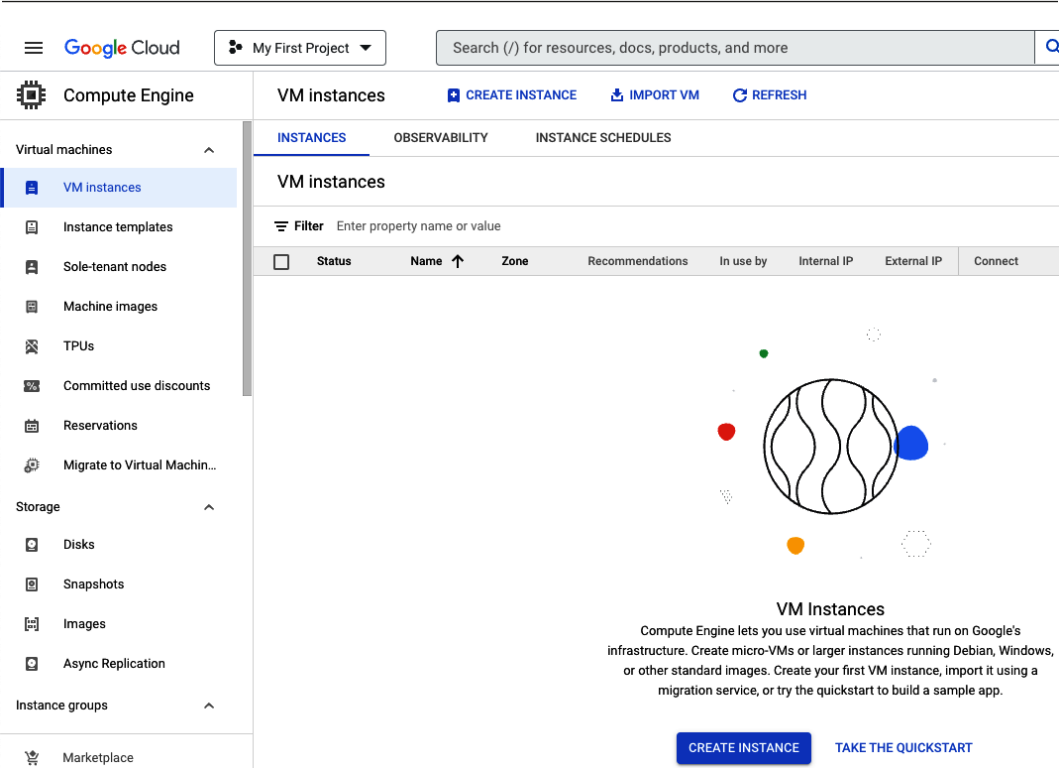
Google Cloud My First Project Search (/) for resources, docs, products, and more

Compute Engine

VM instances CREATE INSTANCE IMPORT VM REFRESH

Virtual machines

VM instances

Instance templates

Sole-tenant nodes

Machine images

TPUs

Committed use discounts

Reservations

Migrate to Virtual Machin...

Storage

Disks

Snapshots

Images

Async Replication

Instance groups

Marketplace

INSTANCES OBSERVABILITY INSTANCE SCHEDULES

VM instances

Filter Enter property name or value

| Status | Name | Zone | Recommendations | In use by | Internal IP | External IP | Connect |
|---|---|---|---|---|---|---|---|

VM Instances

Compute Engine lets you use virtual machines that run on Google's infrastructure. Create micro-VMs or larger instances running Debian, Windows, or other standard images. Create your first VM instance, import it using a migration service, or try the quickstart to build a sample app.

CREATE INSTANCE TAKE THE QUICKSTART